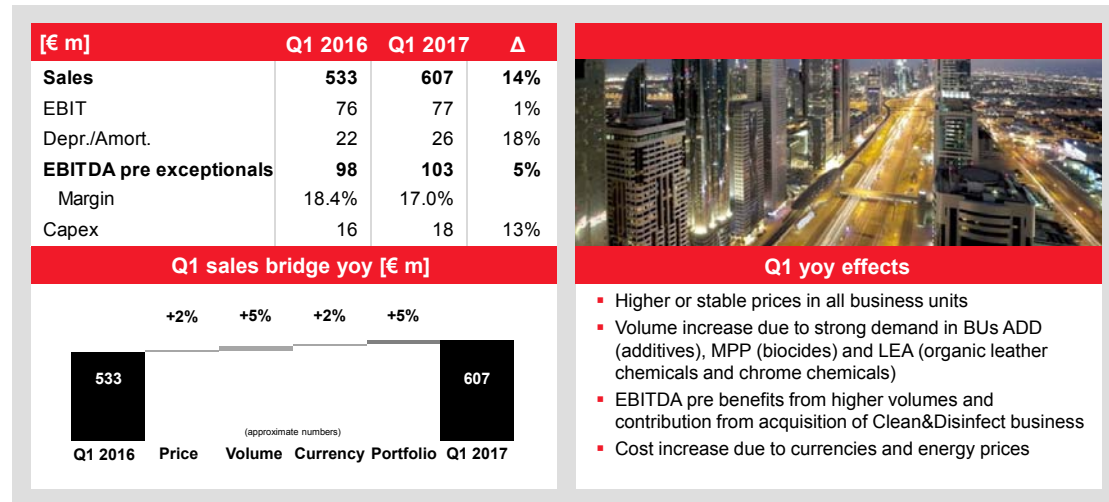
| [€ m] | Q1 2016 | Q1 2017 | Δ |
|---|---|---|---|
| **Sales** | **533** | **607** | **14%** |
| EBIT | 76 | 77 | 1% |
| Depr./Amort. | 22 | 26 | 18% |
| **EBITDA pre exceptionals** | **98** | **103** | **5%** |
| Margin | 18.4% | 17.0% | |
| Capex | 16 | 18 | 13% |

Q1 sales bridge yoy [€ m]

+2% +5% +2% +5%

533

607

(approximate numbers)

Q1 2016 Price Volume Currency Portfolio Q1 2017

Q1 yoy effects

▪ Higher or stable prices in all business units
▪ Volume increase due to strong demand in BUs ADD (additives), MPP (biocides) and LEA (organic leather chemicals and chrome chemicals)
▪ EBITDA pre benefits from higher volumes and contribution from acquisition of Clean&Disinfect business
▪ Cost increase due to currencies and energy prices